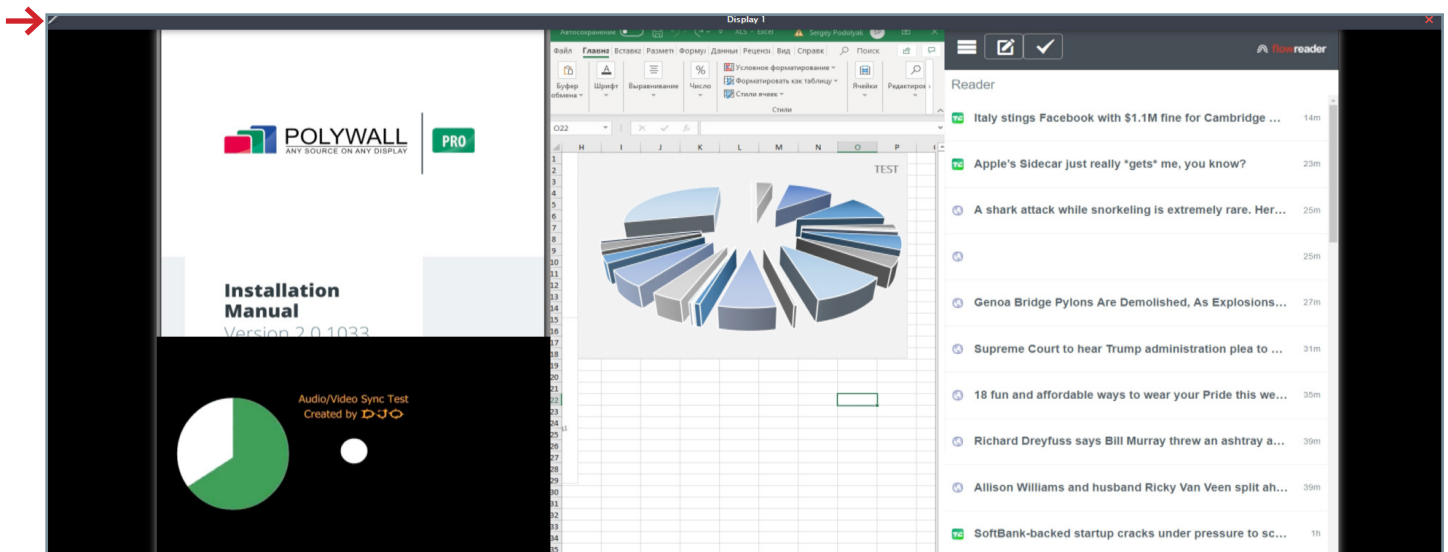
Display 1

POLYWALL
ANY SOURCE ON ANY DISPLAY
PRO

Installation Manual
Version 2.0.1033

Audio/Video Sync Test
Created by DJO

Автосохранение
XLS - Excel
Sergey Podolyak
Файл Главна Вставка Размет Формул Данны Реценз Вид Справк Поиск
Буфер обмена
Шрифт
Выравнивание
Число
Условное форматирование
Форматировать как таблицу
Стили ячеек
Стили
Ячейки
Редактиров
O22
H I J K L M N O P
TEST
1 2 3 4 5 6 7 8 9 10 11 12 13 14 15 16 17 18 19 20 21 22 23 24 25 26 27 28 29 30 31 32 33 34 35

flowreader
Reader
Italy stings Facebook with $1.1M fine for Cambridge ... 14m
Apple's Sidecar just really *gets* me, you know? 23m
A shark attack while snorkeling is extremely rare. Her... 25m
25m
Genoa Bridge Pylons Are Demolished, As Explosions... 27m
Supreme Court to hear Trump administration plea to ... 31m
18 fun and affordable ways to wear your Pride this we... 35m
Richard Dreyfuss says Bill Murray threw an ashtray a... 39m
Allison Williams and husband Ricky Van Veen split ah... 39m
SoftBank-backed startup cracks under pressure to sc... 1h